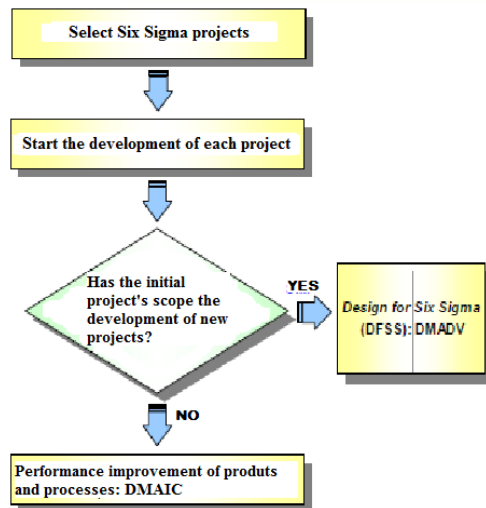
Select Six Sigma projects

Start the development of each project

Has the initial project's scope the development of new projects?

YES

Design for Six Sigma (DFSS): DMADV

NO

Performance improvement of produts and processes: DMAIC